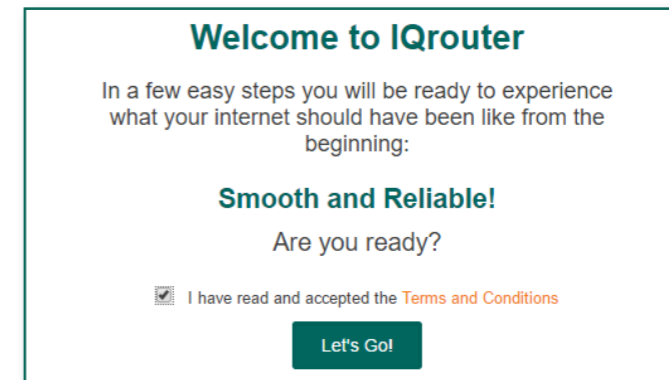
Welcome to IQrouter

In a few easy steps you will be ready to experience what your internet should have been like from the beginning:

Smooth and Reliable!

Are you ready?

I have read and accepted the Terms and Conditions

Let's Go!